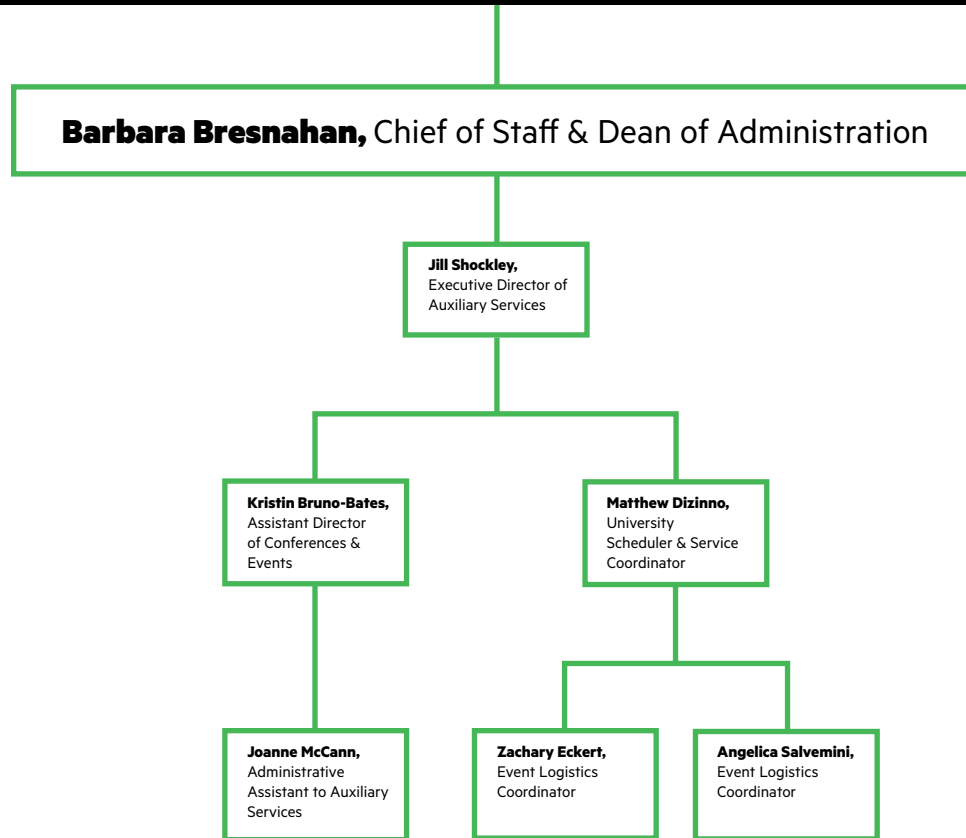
**Barbara Bresnahan,** Chief of Staff & Dean of Administration

**Jill Shockley,** Executive Director of Auxiliary Services

**Kristin Bruno-Bates,** Assistant Director of Conferences & Events

**Matthew Dizinno,** University Scheduler & Service Coordinator

**Joanne McCann,** Administrative Assistant to Auxiliary Services

**Zachary Eckert,** Event Logistics Coordinator

**Angelica Salvemini,** Event Logistics Coordinator